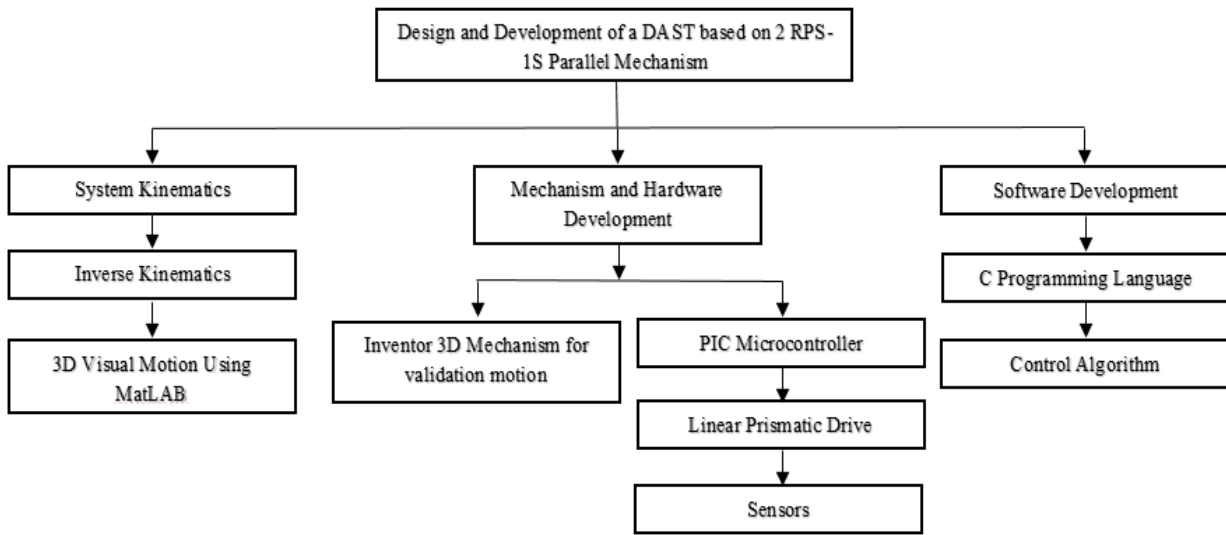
Design and Development of a DAST based on 2 RPS-1S Parallel Mechanism

System Kinematics

Inverse Kinematics

3D Visual Motion Using MatLAB

Mechanism and Hardware Development

Inventor 3D Mechanism for validation motion

PIC Microcontroller

Linear Prismatic Drive

Sensors

Software Development

C Programming Language

Control Algorithm